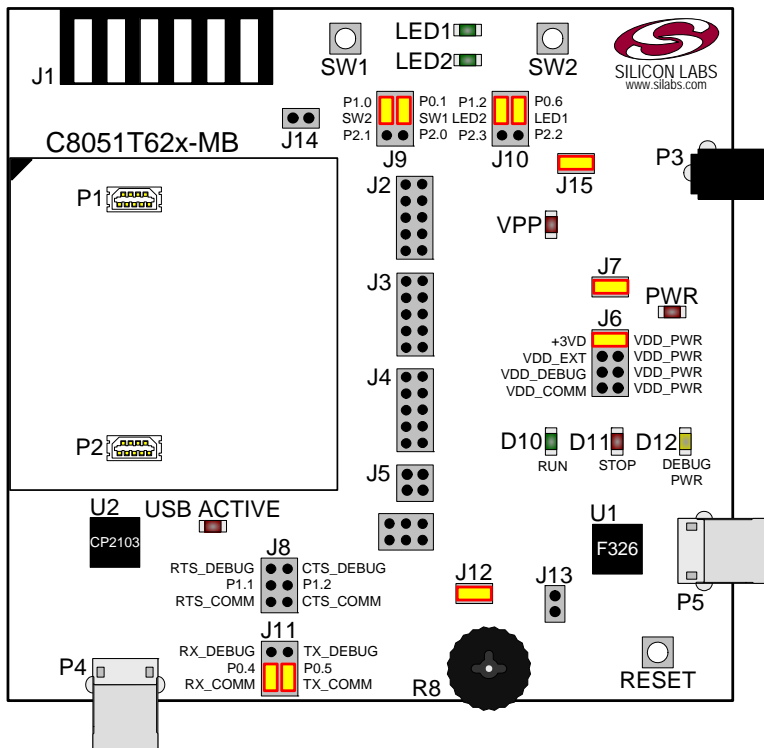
J1
SW1
LED1
LED2
SW2
SILICON LABS
www.silabs.com
J14
P1.0 SW2 P2.1
P0.1 SW1 P2.0
J9
P1.2 LED2 P2.3
P0.6 LED1 P2.2
J10
C8051T62x-MB
P1
J15
P3
J2
VPP
J3
J7
PWR
J6
+3VD
VDD_EXT
VDD_DEBUG
VDD_COMM
VDD_PWR
VDD_PWR
VDD_PWR
VDD_PWR
J4
P2
D10
RUN
D11
STOP
D12
DEBUG PWR
J5
U2
CP2103
USB ACTIVE
U1
F326
J8
RTS_DEBUG
P1.1
RTS_COMM
CTS_DEBUG
P1.2
CTS_COMM
J12
J13
P5
J11
RX_DEBUG
P0.4
RX_COMM
TX_DEBUG
P0.5
TX_COMM
P4
R8
RESET